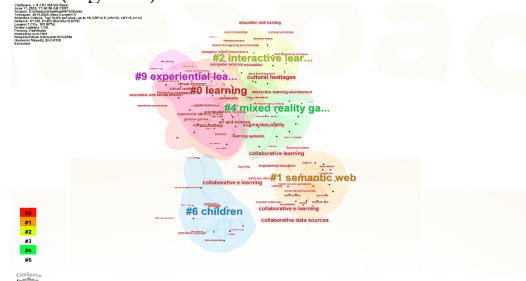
#9 experiential lea...
#2 interactive lear...
#0 learning
#4 mixed reality ga...
cultural heritages
education and training
collaborative learning
learning systems
#1 semantic web
#6 children
collaborative e-learning
collaborative learning
collaborative data sources
#9
#1
#2
#3
#4
#6
CiteSpace